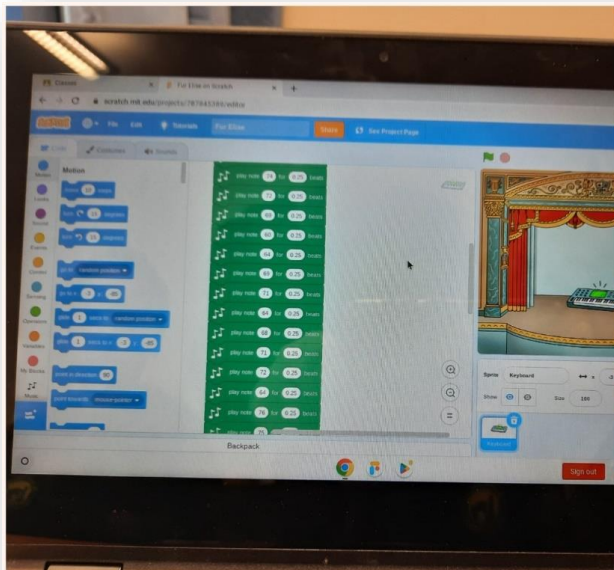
Classes
Für Elise on Scratch
scratch.mit.edu/projects/787645399/editor
File
Edit
Tutorials
Für Elise
Share
See Project Page
Code
Costumes
Sounds
Motion
Motion
Looks
Sound
Events
Control
Sensing
Operators
Variables
My Blocks
Music
move 10 steps
turn 15 degrees
turn 15 degrees
go to random position
go to x: 0 y: -85
glide 1 secs to random position
glide 1 secs to x: 0 y: -85
point in direction 90
point towards mouse-pointer
play note 76 for 0.25 beats
play note 72 for 0.25 beats
play note 71 for 0.25 beats
play note 69 for 0.25 beats
play note 69 for 0.25 beats
play note 69 for 0.25 beats
play note 71 for 0.25 beats
play note 64 for 0.25 beats
play note 68 for 0.25 beats
play note 71 for 0.25 beats
play note 72 for 0.25 beats
play note 64 for 0.25 beats
play note 76 for 0.25 beats
play note 75
Sprite
Keyboard
Show
Size
100
Keyboard
Backpack
Sign out